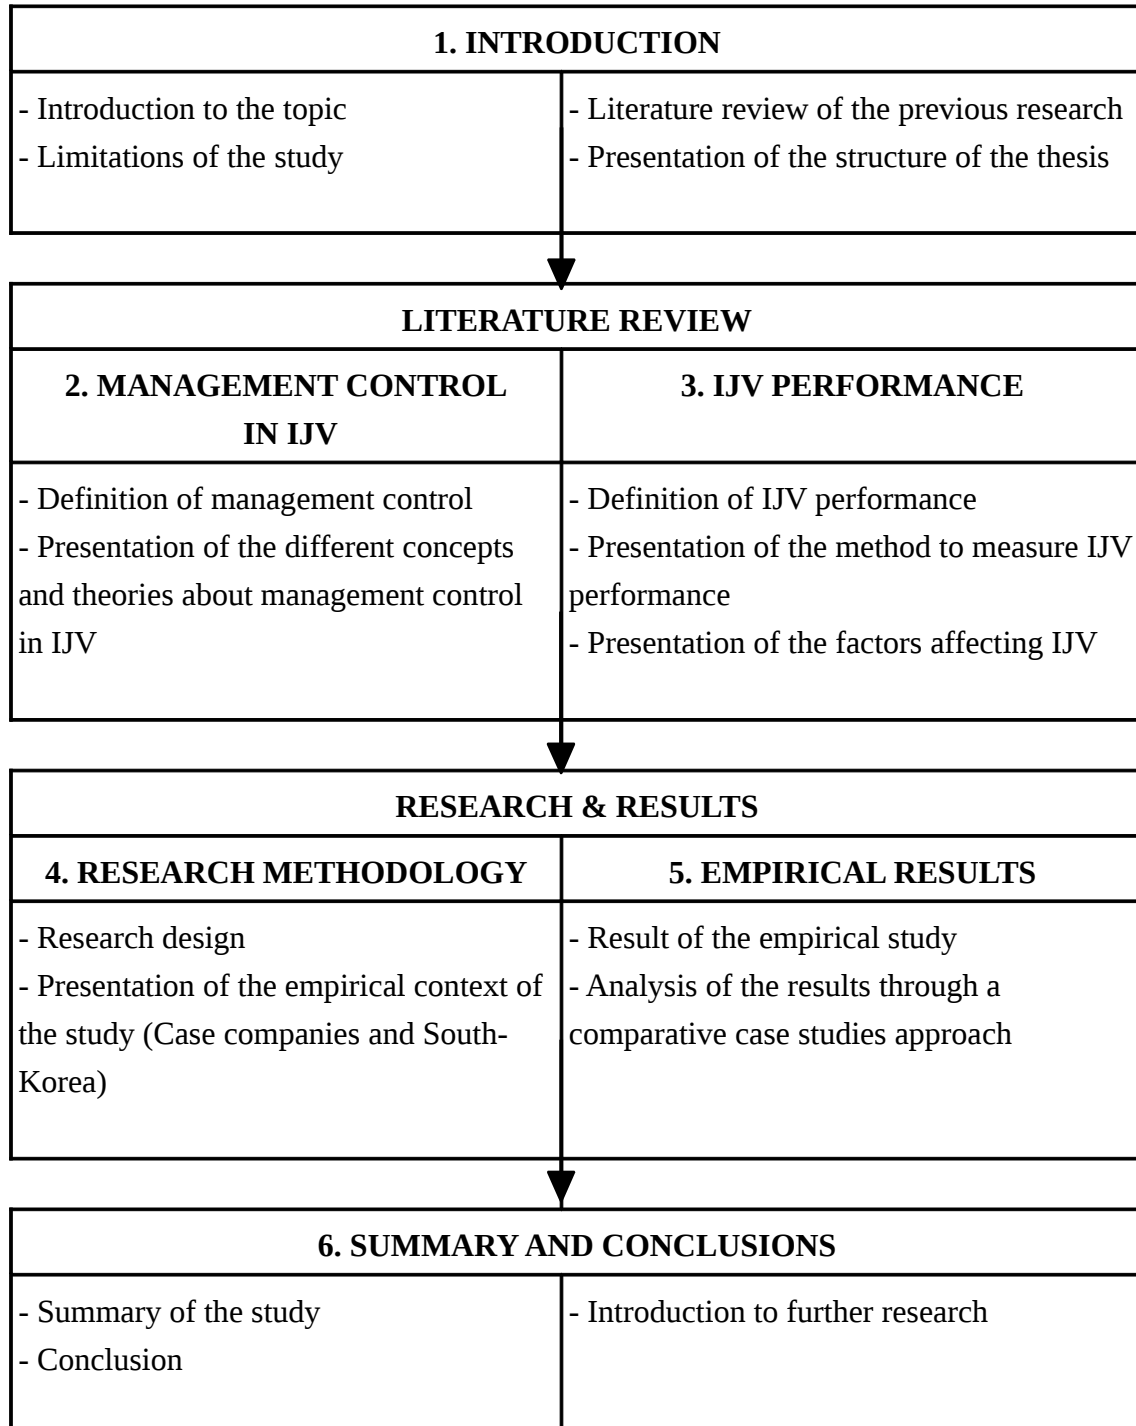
1. INTRODUCTION

- Introduction to the topic
- Limitations of the study

- Literature review of the previous research
- Presentation of the structure of the thesis

LITERATURE REVIEW

2. MANAGEMENT CONTROL IN IJV

- Definition of management control
- Presentation of the different concepts and theories about management control in IJV

3. IJV PERFORMANCE

- Definition of IJV performance
- Presentation of the method to measure IJV performance
- Presentation of the factors affecting IJV

RESEARCH & RESULTS

4. RESEARCH METHODOLOGY

- Research design
- Presentation of the empirical context of the study (Case companies and South-Korea)

5. EMPIRICAL RESULTS

- Result of the empirical study
- Analysis of the results through a comparative case studies approach

6. SUMMARY AND CONCLUSIONS

- Summary of the study
- Conclusion

- Introduction to further research